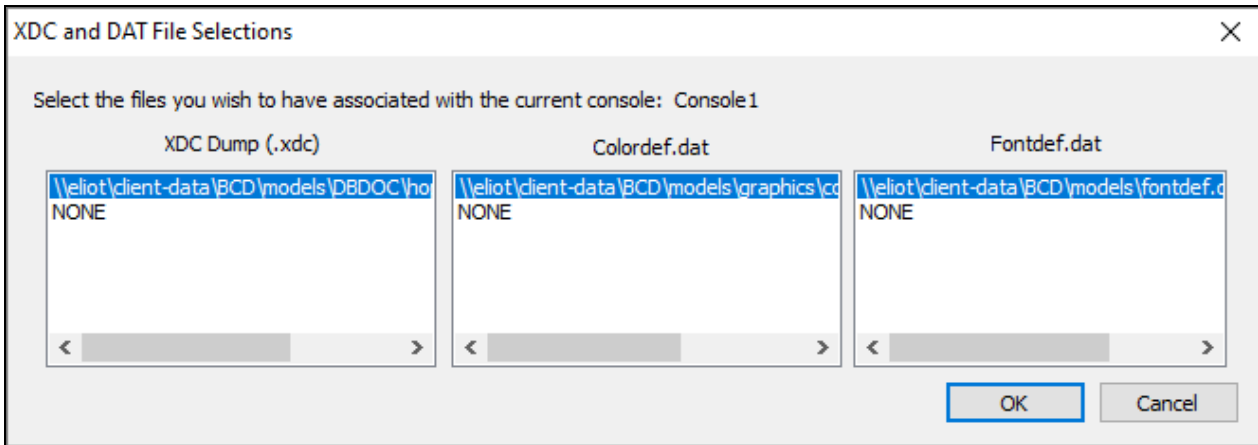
XDC and DAT File Selections

×

Select the files you wish to have associated with the current console: Console1

XDC Dump (.xdc)

\\eliot\client-data\BCD\models\DBDOC\ho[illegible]
NONE

Colordef.dat

\\eliot\client-data\BCD\models\graphics\c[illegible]
NONE

Fontdef.dat

\\eliot\client-data\BCD\models\fontdef.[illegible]
NONE

OK

Cancel